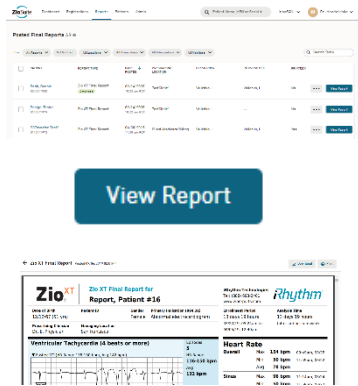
Zio

Posted Final Reports

View Report

View Report

View Report

View Report

Zio XT Final Report

Zio XT

Zio XT Final Report for
Report, Patient #16

iRhythm

Ventricular Tachycardia (4 beats or more)

Heart Rate

Overall

Max 134 bpm

Min 50 bpm

Avg 76 bpm

Sinus

Max 134 bpm

Min 50 bpm

Avg 76 bpm

131 bpm